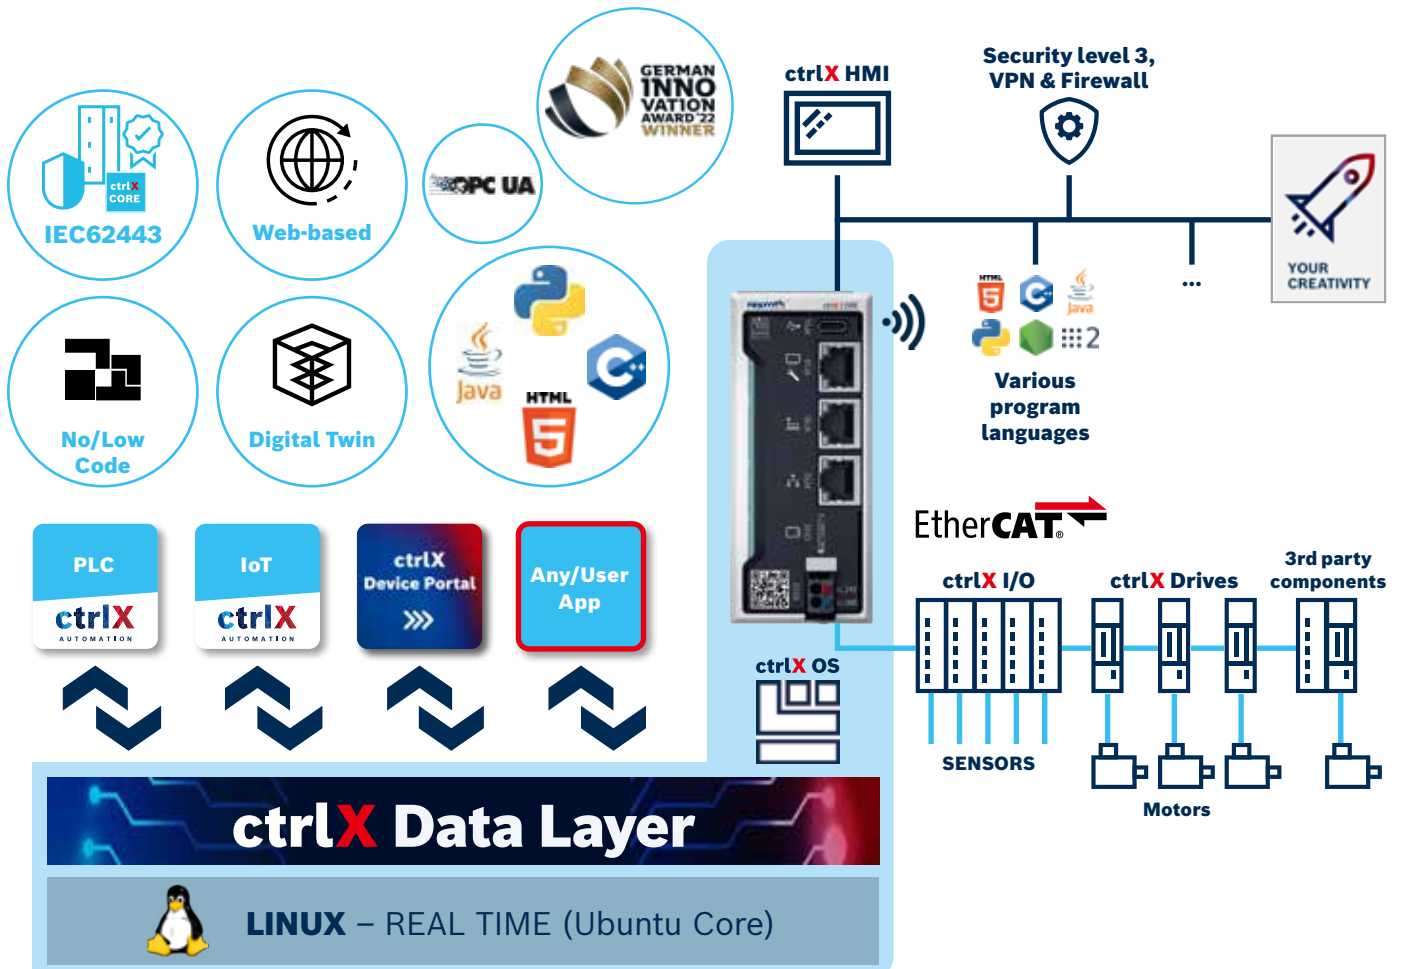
ctrlX CORE

IEC62443

Web-based

OPC UA

GERMAN INNO VATION AWARD '22 WINNER

No/Low Code

Digital Twin

Java

HTML 5

ctrlX HMI

Security level 3, VPN & Firewall

YOUR CREATIVITY

...

HTML 5

Java

2

Various program languages

EtherCAT

ctrlX I/O

ctrlX Drives

3rd party components

SENSORS

Motors

PLC
ctrlX AUTOMATION

IoT
ctrlX AUTOMATION

ctrlX Device Portal

Any/User App

ctrlX OS

ctrlX Data Layer

LINUX – REAL TIME (Ubuntu Core)